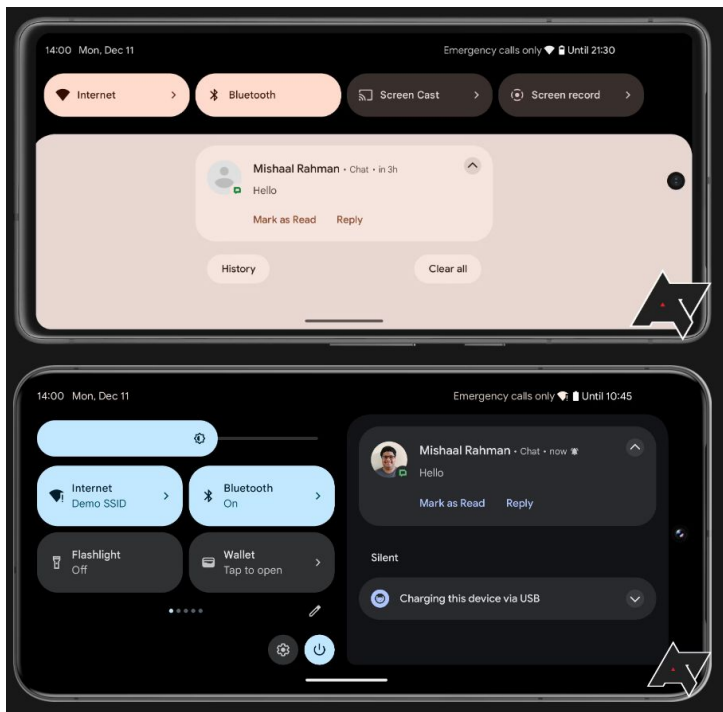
14:00 Mon, Dec 11

Emergency calls only Until 21:30

Internet

Bluetooth

Screen Cast

Screen record

Mishaal Rahman • Chat • in 3h

Hello

Mark as Read

Reply

History

Clear all

14:00 Mon, Dec 11

Emergency calls only Until 10:45

Internet
Demo SSID

Bluetooth
On

Flashlight
Off

Wallet
Tap to open

Mishaal Rahman • Chat • now

Hello

Mark as Read

Reply

Silent

Charging this device via USB